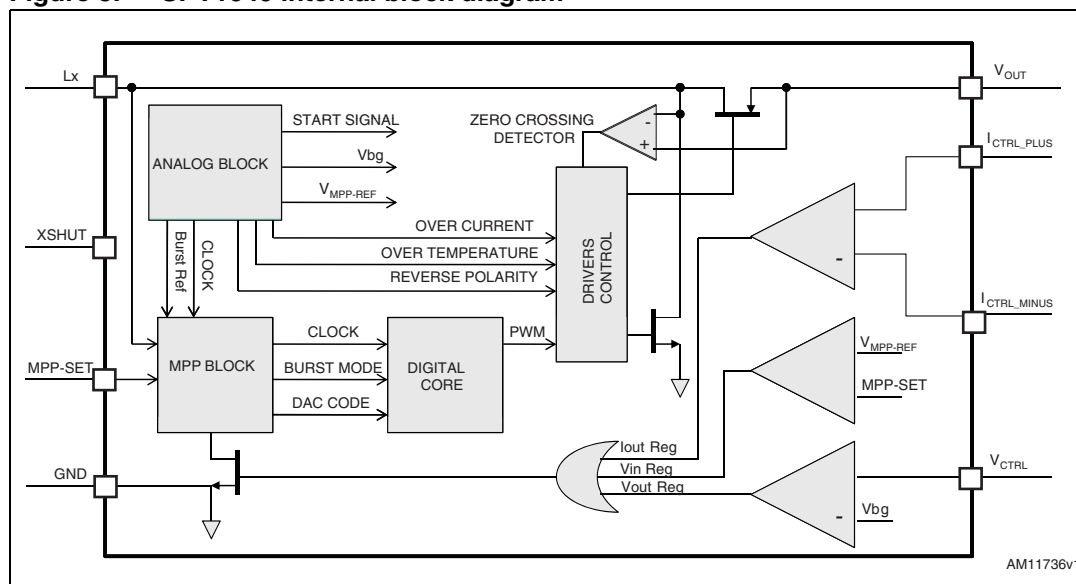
Figure 3. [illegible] internal block diagram

Lx
XSHUT
MPP-SET
GND
ANALOG BLOCK
START SIGNAL
Vbg
$V_{MPP-REF}$
Burst Ref
CLOCK
OVER CURRENT
OVER TEMPERATURE
REVERSE POLARITY
ZERO CROSSING DETECTOR
-
+
DRIVERS CONTROL
MPP BLOCK
CLOCK
BURST MODE
DAC CODE
DIGITAL CORE
PWM
Iout Reg
Vin Reg
Vout Reg
$V_{OUT}$
$I_{CTRL\_PLUS}$
-
$I_{CTRL\_MINUS}$
$V_{MPP-REF}$
MPP-SET
$V_{CTRL}$
-
Vbg
AM11736v1